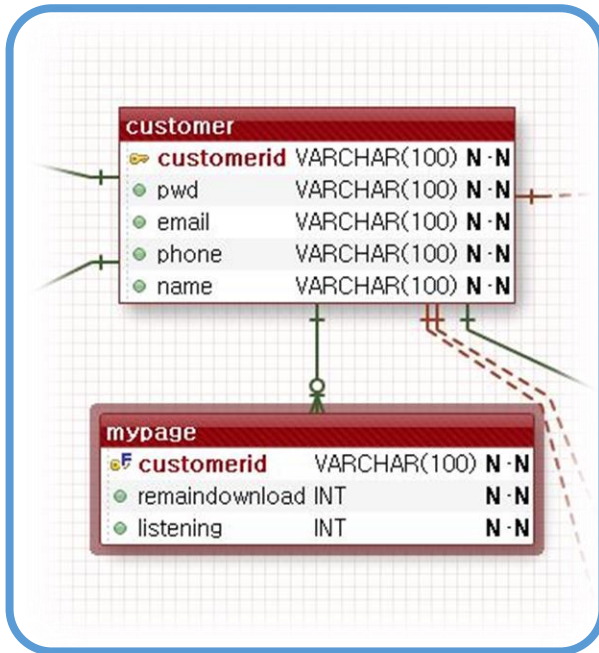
customer

| customerid | VARCHAR(100) | N - N |
|---|---|---|
| pwd | VARCHAR(100) | N - N |
| email | VARCHAR(100) | N - N |
| phone | VARCHAR(100) | N - N |
| name | VARCHAR(100) | N - N |

mypage

| customerid | VARCHAR(100) | N - N |
|---|---|---|
| remaindownload | INT | N - N |
| listening | INT | N - N |